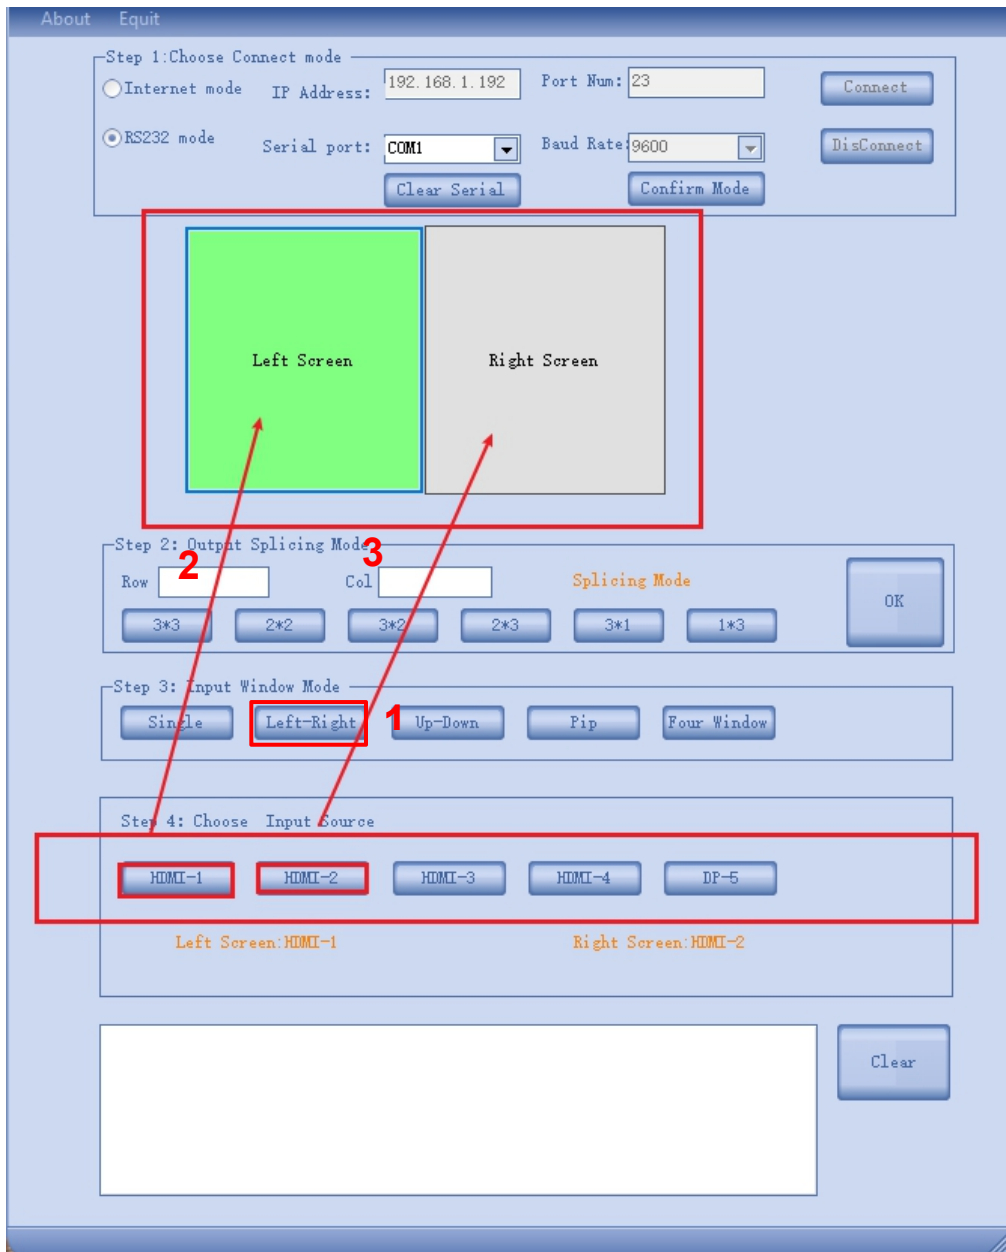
About Equit

Step 1:Choose Connect mode

Internet mode IP Address: 192.168.1.192 Port Num: 23 Connect

RS232 mode Serial port: COM1 Baud Rate: 9600 DisConnect

Clear Serial Confirm Mode

Left Screen Right Screen

Step 2: Output Splicing Mode

2 3

Row Col Splicing Mode

3*3 2*2 3*2 2*3 3*1 1*3 OK

Step 3: Input Window Mode

Single Left-Right 1 Up-Down Pip Four Window

Step 4: Choose Input Source

HDMI-1 HDMI-2 HDMI-3 HDMI-4 DP-5

Left Screen:HDMI-1 Right Screen:HDMI-2

Clear